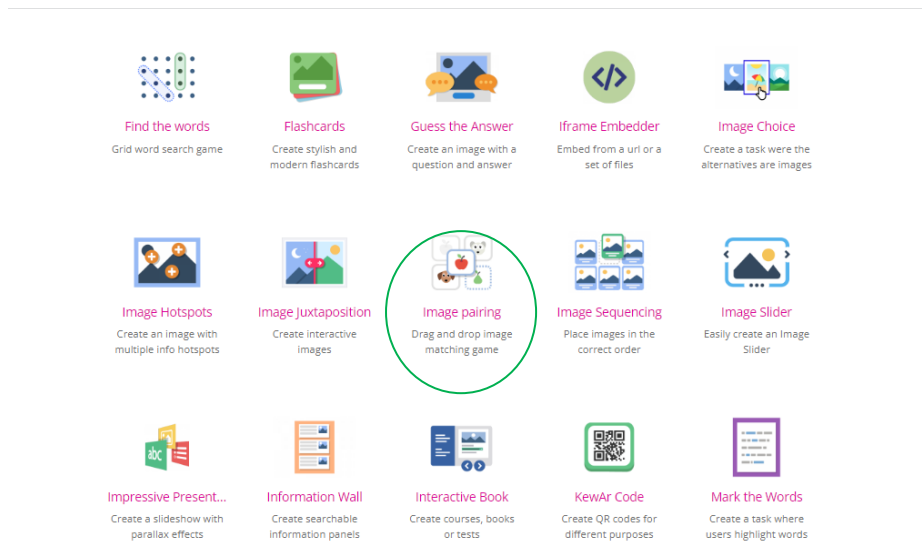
Find the words
Grid word search game

Flashcards
Create stylish and modern flashcards

Guess the Answer
Create an image with a question and answer

Iframe Embedder
Embed from a url or a set of files

Image Choice
Create a task were the alternatives are images

Image Hotspots
Create an image with multiple info hotspots

Image Juxtaposition
Create interactive images

Image pairing
Drag and drop image matching game

Image Sequencing
Place images in the correct order

Image Slider
Easily create an Image Slider

abc

Impressive Present...
Create a slideshow with parallax effects

Information Wall
Create searchable information panels

Interactive Book
Create courses, books or tests

KewAr Code
Create QR codes for different purposes

Mark the Words
Create a task where users highlight words